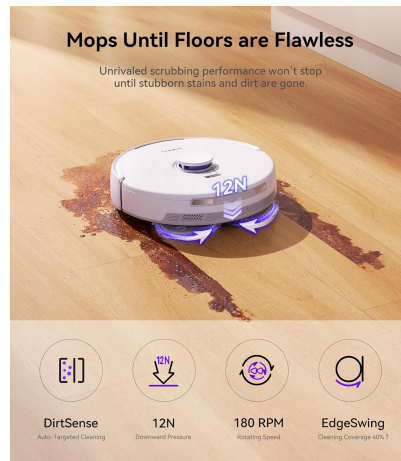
Mops Until Floors are Flawless

Unrivaled scrubbing performance won't stop until stubborn stains and dirt are gone.

12N

12N

DirtSense
Auto-Targeted Cleaning

12N
Downward Pressure

180 RPM
Rotating Speed

EdgeSwing
Cleaning Coverage 40% ↑